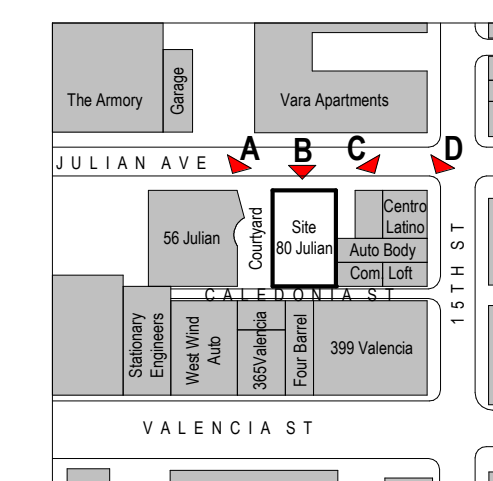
Garage
The Armory
Vara Apartments
A
B
C
D
JULIAN AVE
56 Julian
Courtyard
Site
80 Julian
Centro
Latino
Auto Body
Com
Loft
15TH ST
CALEDONIA ST
Stationary Engineers
West Wind Auto
365Valencia
Four Barrel
399 Valencia
VALENCIA ST